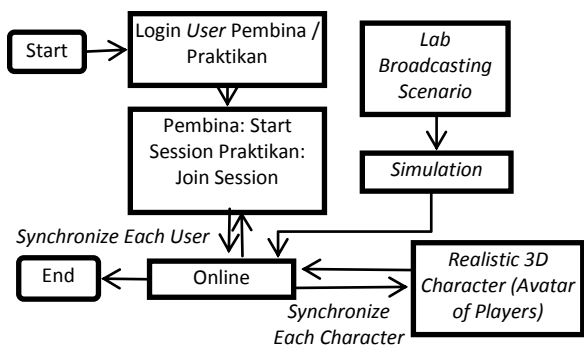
Start

Login *User* Pembina / Praktikan

Pembina: Start Session Praktikan: Join Session

*Lab Broadcasting Scenario*

*Simulation*

*Synchronize Each User*

End

Online

*Realistic 3D Character (Avatar of Players)*

*Synchronize Each Character*